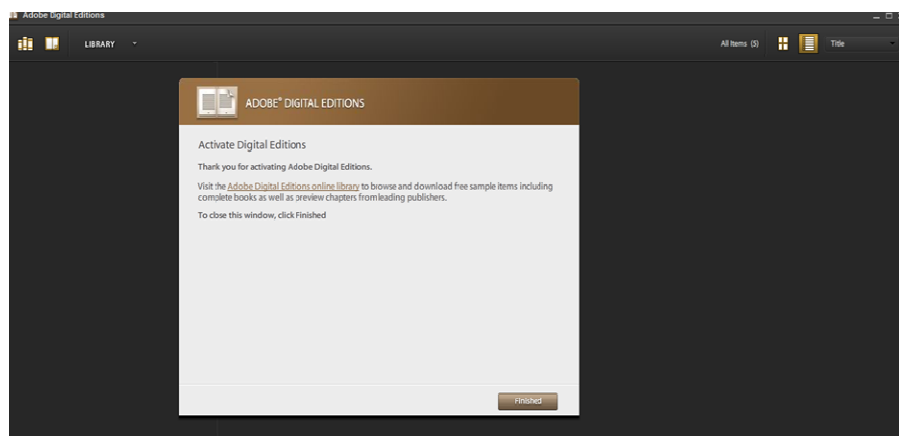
Adobe Digital Editions

LIBRARY

All Items (5)

Title

ADOBE® DIGITAL EDITIONS

Activate Digital Editions

Thank you for activating Adobe Digital Editions.

Visit the Adobe Digital Editions online library to browse and download free sample items including complete books as well as preview chapters from leading publishers.

To close this window, click Finished

Finished